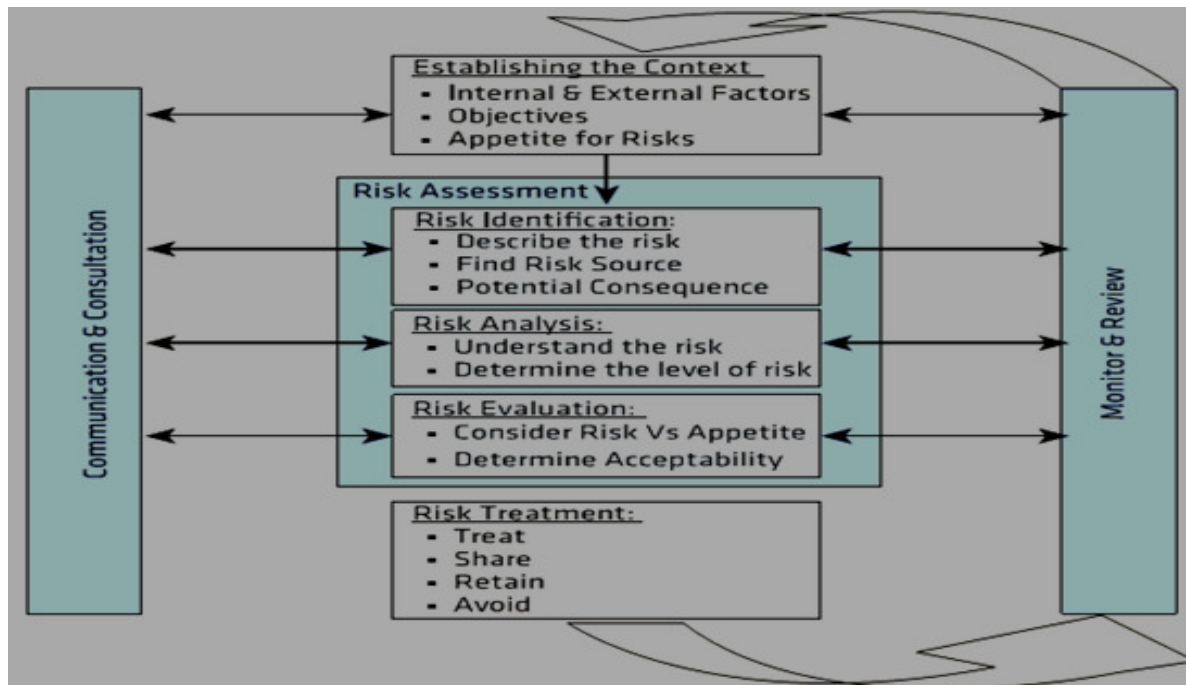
Communication & Consultation

Establishing the Context
- Internal & External Factors
- Objectives
- Appetite for Risks

Risk Assessment

Risk Identification:
- Describe the risk
- Find Risk Source
- Potential Consequence

Risk Analysis:
- Understand the risk
- Determine the level of risk

Risk Evaluation:
- Consider Risk Vs Appetite
- Determine Acceptability

Risk Treatment:
- Treat
- Share
- Retain
- Avoid

Monitor & Review